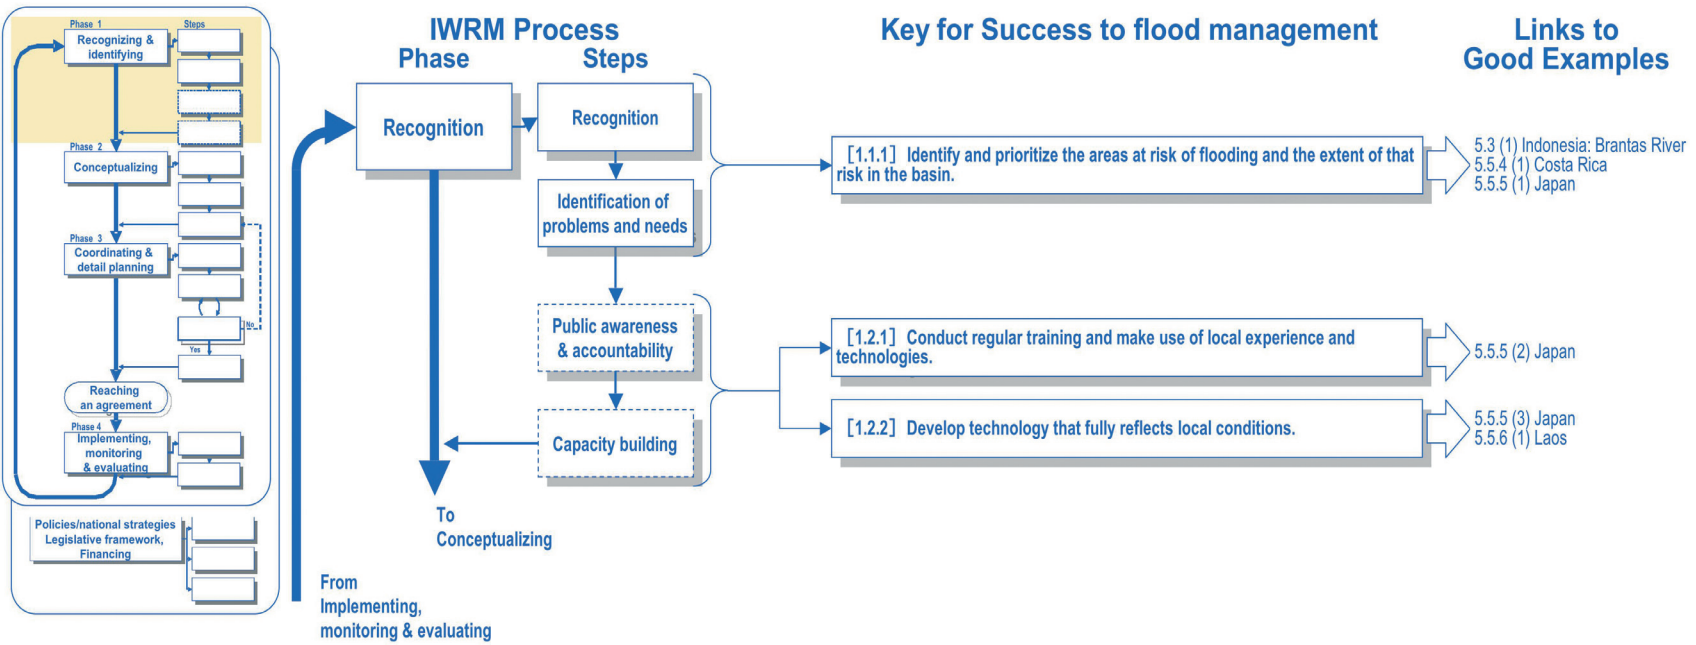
Phase 1

Steps

Recognizing & identifying

Phase 2

Conceptualizing

Phase 3

Coordinating & detail planning

No

Yes

Reaching an agreement

Phase 4

Implementing, monitoring & evaluating

Policies/national strategies
Legislative framework,
Financing

IWRM Process

Phase

Steps

Recognition

Recognition

Identification of problems and needs

Public awareness & accountability

Capacity building

To Conceptualizing

From Implementing, monitoring & evaluating

Key for Success to flood management

[1.1.1] Identify and prioritize the areas at risk of flooding and the extent of that risk in the basin.

[1.2.1] Conduct regular training and make use of local experience and technologies.

[1.2.2] Develop technology that fully reflects local conditions.

Links to Good Examples

5.3 (1) Indonesia: Brantas River
5.5.4 (1) Costa Rica
5.5.5 (1) Japan

5.5.5 (2) Japan

5.5.5 (3) Japan
5.5.6 (1) Laos